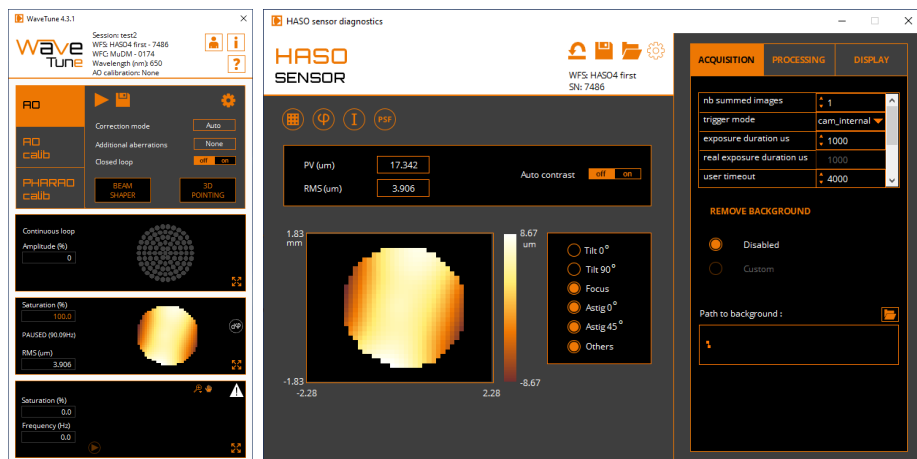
WaveTune 4.3.1

Wave Tune

Session: test2
WFS: HASO4 first - 7486
WFC: MuDM - 0174
Wavelength (nm): 650
AO calibration: None

?

AO

AO calib

PHARAO calib

Correction mode Auto
Additional aberrations None
Closed loop off on

BEAM SHAPER

3D POINTING

Continuous loop
Amplitude (%)
0

Saturation (%)
100.0
PAUSED (90.09Hz)
RMS (um)
3.906

Saturation (%)
0.0
Frequency (Hz)
0.0

HASO sensor diagnostics

HASO SENSOR

WFS: HASO4 first
SN: 7486

PSF

PV (um) 17.342
RMS (um) 3.906

Auto contrast off on

1.83 mm
-1.83
-2.28
2.28

8.67 um
-8.67

Tilt 0°
Tilt 90°
Focus
Astig 0°
Astig 45°
Others

ACQUISITION PROCESSING DISPLAY

| | |
|---|---|
| nb summed images | 1 |
| trigger mode | cam_internal |
| exposure duration us | 1000 |
| real exposure duration us | 1000 |
| user timeout | 4000 |

REMOVE BACKGROUND

Disabled
Custom

Path to background :